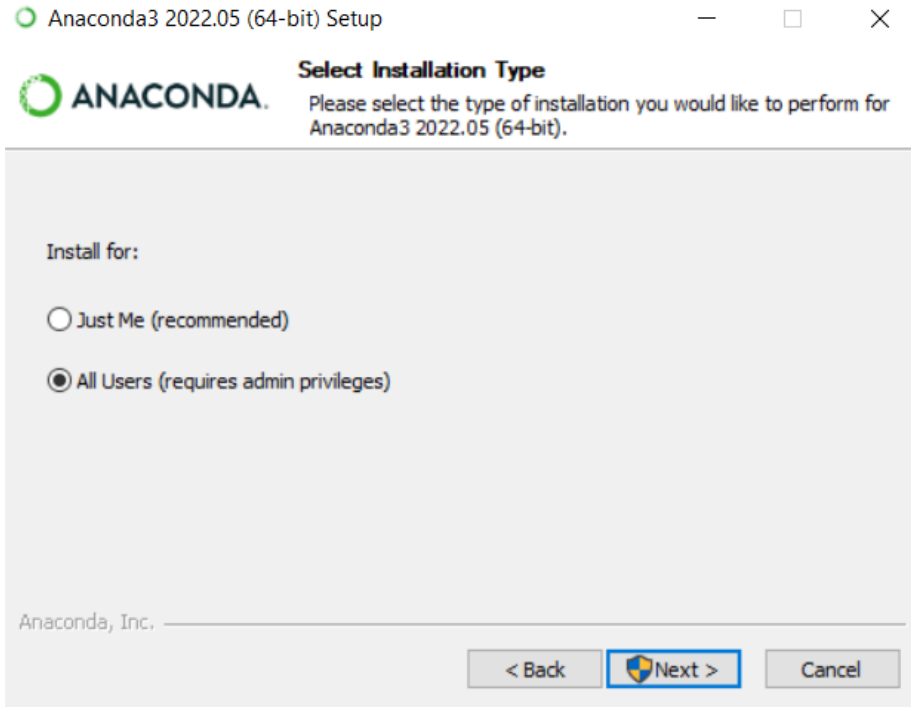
Anaconda3 2022.05 (64-bit) Setup

ANACONDA.

Select Installation Type

Please select the type of installation you would like to perform for Anaconda3 2022.05 (64-bit).

Install for:

Just Me (recommended)

All Users (requires admin privileges)

Anaconda, Inc.

< Back

Next >

Cancel